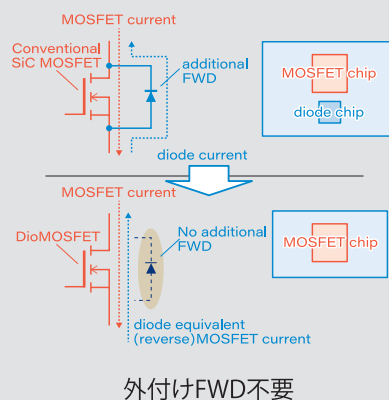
MOSFET current

Conventional SiC MOSFET

additional FWD

MOSFET chip

diode chip

diode current

MOSFET current

DioMOSFET

No additional FWD

MOSFET chip

diode equivalent (reverse)MOSFET current

外付けFWD不要